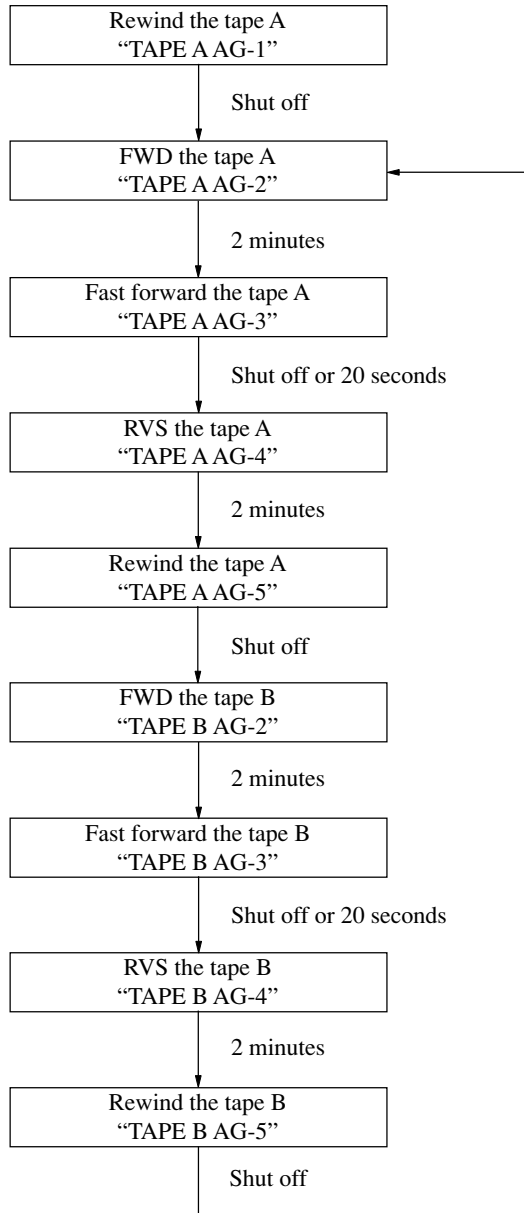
Rewind the tape A
“TAPE A AG-1”

Shut off

FWD the tape A
“TAPE A AG-2”

2 minutes

Fast forward the tape A
“TAPE A AG-3”

Shut off or 20 seconds

RVS the tape A
“TAPE A AG-4”

2 minutes

Rewind the tape A
“TAPE A AG-5”

Shut off

FWD the tape B
“TAPE B AG-2”

2 minutes

Fast forward the tape B
“TAPE B AG-3”

Shut off or 20 seconds

RVS the tape B
“TAPE B AG-4”

2 minutes

Rewind the tape B
“TAPE B AG-5”

Shut off